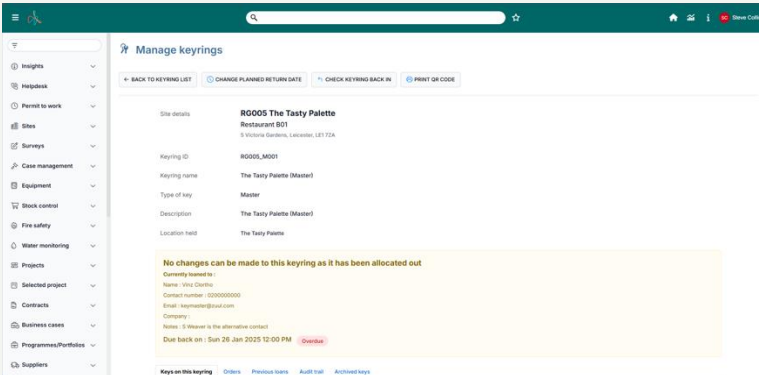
SC Steve Coll

Insights
Helpdesk
Permit to work
Sites
Surveys
Case management
Equipment
Stock control
Fire safety
Water monitoring
Projects
Selected project
Contracts
Business cases
Programmes/Portfolios
Suppliers

Manage keyrings

← BACK TO KEYRING LIST
CHANGE PLANNED RETURN DATE
CHECK KEYRING BACK IN
PRINT QR CODE

Site details
RG005 The Tasty Palette
Restaurant B01
5 Victoria Gardens, Leicester, LE1 7ZA

Keyring ID
RG005_M001

Keyring name
The Tasty Palette (Master)

Type of key
Master

Description
The Tasty Palette (Master)

Location held
The Tasty Palette

No changes can be made to this keyring as it has been allocated out
Currently loaned to :
Name : Vinz Clortho
Contact number : 0200000000
Email : keymaster@zuul.com
Company :
Notes : S Weaver is the alternative contact
Due back on : Sun 26 Jan 2025 12:00 PM Overdue

Keys on this keyring
Orders
Previous loans
Audit trail
Archived keys